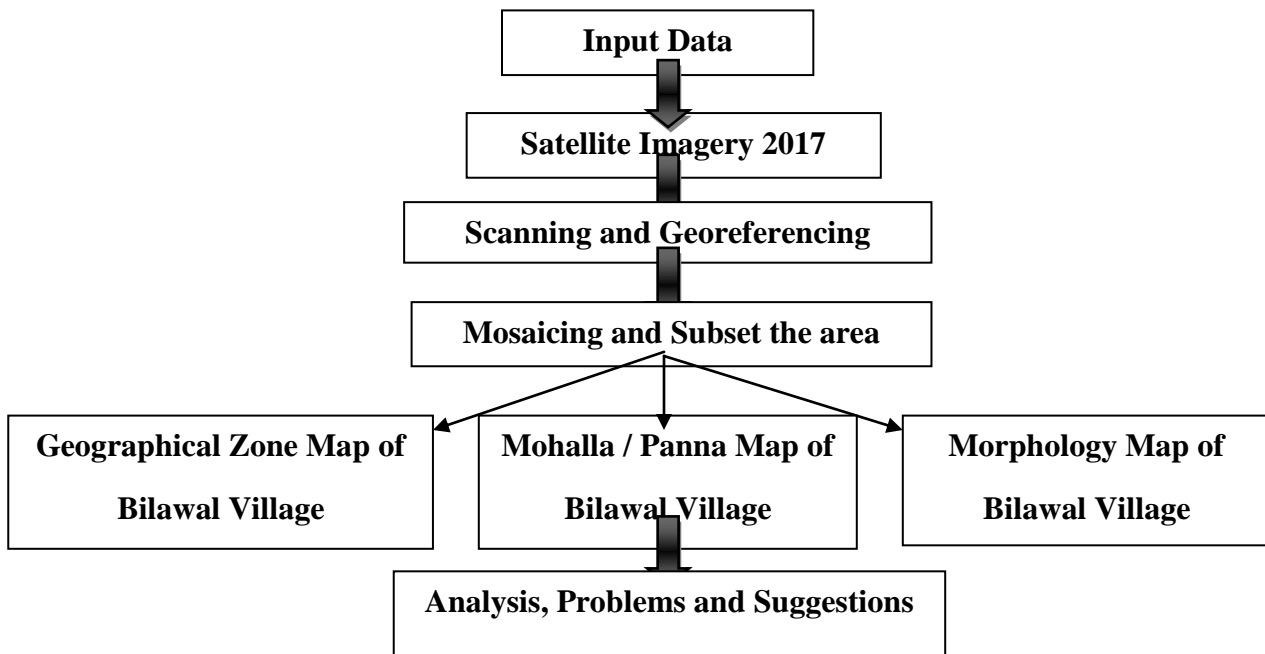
Input Data

Satellite Imagery 2017

Scanning and Georeferencing

Mosaicing and Subset the area

Geographical Zone Map of Bilawal Village

Mohalla / Panna Map of Bilawal Village

Morphology Map of Bilawal Village

Analysis, Problems and Suggestions